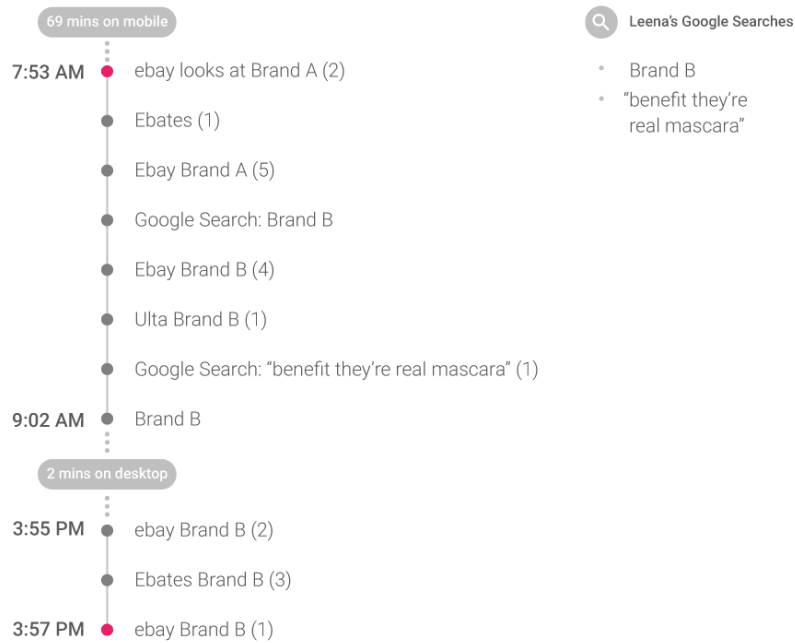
69 mins on mobile

7:53 AM ebay looks at Brand A (2)

Ebates (1)

Ebay Brand A (5)

Google Search: Brand B

Ebay Brand B (4)

Ulta Brand B (1)

Google Search: “benefit they’re real mascara” (1)

9:02 AM Brand B

2 mins on desktop

3:55 PM ebay Brand B (2)

Ebates Brand B (3)

3:57 PM ebay Brand B (1)

Leena’s Google Searches

Brand B

“benefit they’re real mascara”